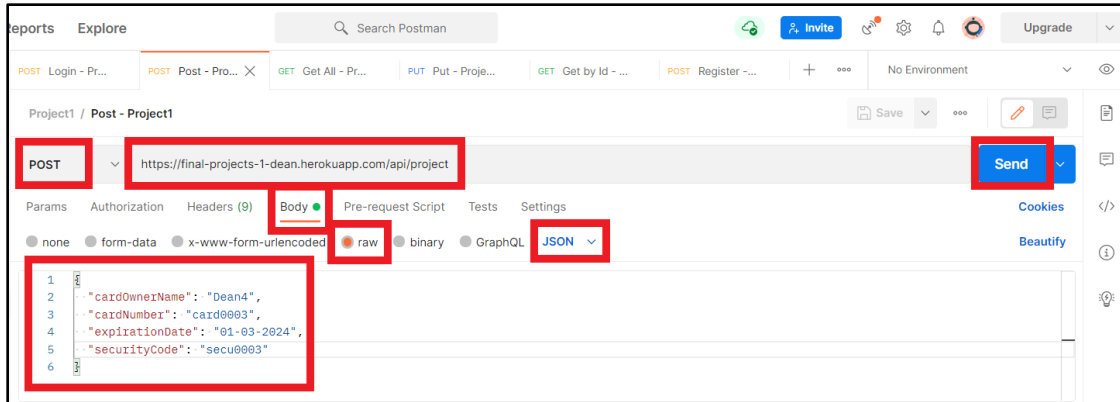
eports Explore

Search Postman

Invite

Upgrade

POST Login - Pr...
POST Post - Pro...
GET Get All - Pr...
PUT Put - Proje...
GET Get by Id - ...
POST Register -...

No Environment

Project1 / Post - Project1

Save

POST
https://final-projects-1-dean.herokuapp.com/api/project
Send

Params Authorization Headers (9) Body Pre-request Script Tests Settings
Cookies

none form-data x-www-form-urlencoded raw binary GraphQL JSON
Beautify

1 {
2 "cardOwnerName": "Dean4",
3 "cardNumber": "card0003",
4 "expirationDate": "01-03-2024",
5 "securityCode": "secu0003"
6 }